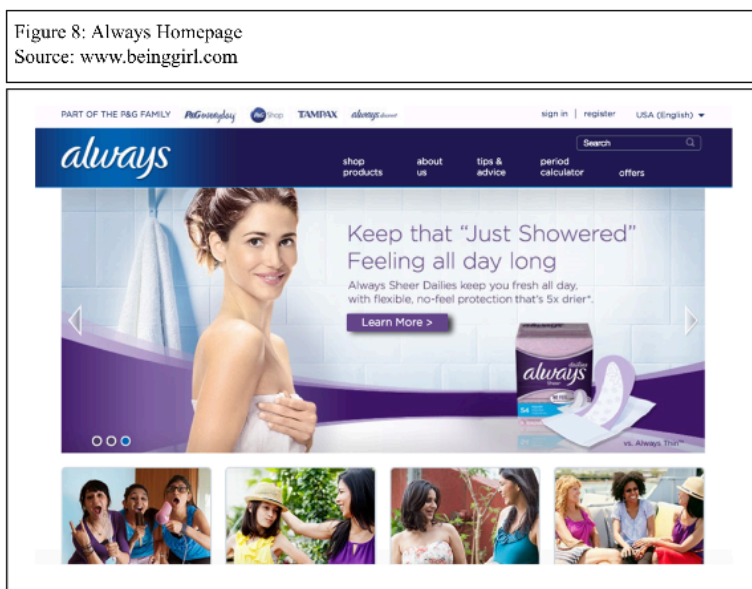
Figure 8: Always Homepage
Source: www.beinggirl.com

PART OF THE P&G FAMILY P&G everyday P&G Shop TAMPAX always discreet

sign in | register USA (English)

always

Search

shop products

about us

tips & advice

period calculator

offers

Keep that "Just Showered" Feeling all day long

Always Sheer Dailies keep you fresh all day, with flexible, no-feel protection that's 5x drier*.

Learn More >

always

54

vs. Always Thin*